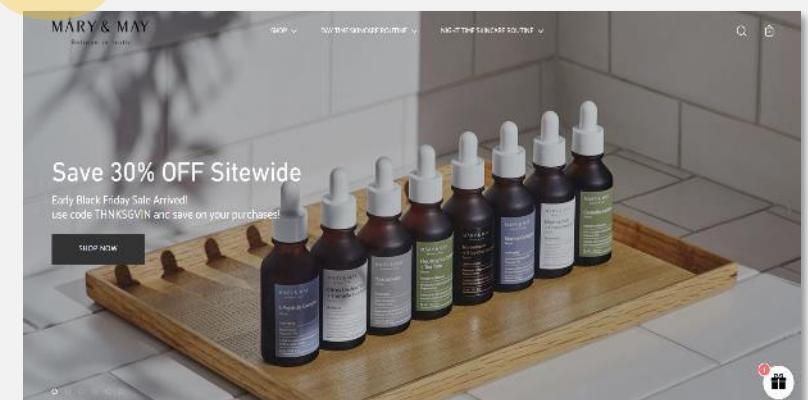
MARY & MAY
Balance in Health

SHOP ⌄ DAY TIME SKINCARE ROUTINE ⌄ NIGHT TIME SKINCARE ROUTINE ⌄

Save 30% OFF Sitewide

Early Black Friday Sale Arrived!
use code THNKSGVIN and save on your purchases!

SHOP NOW